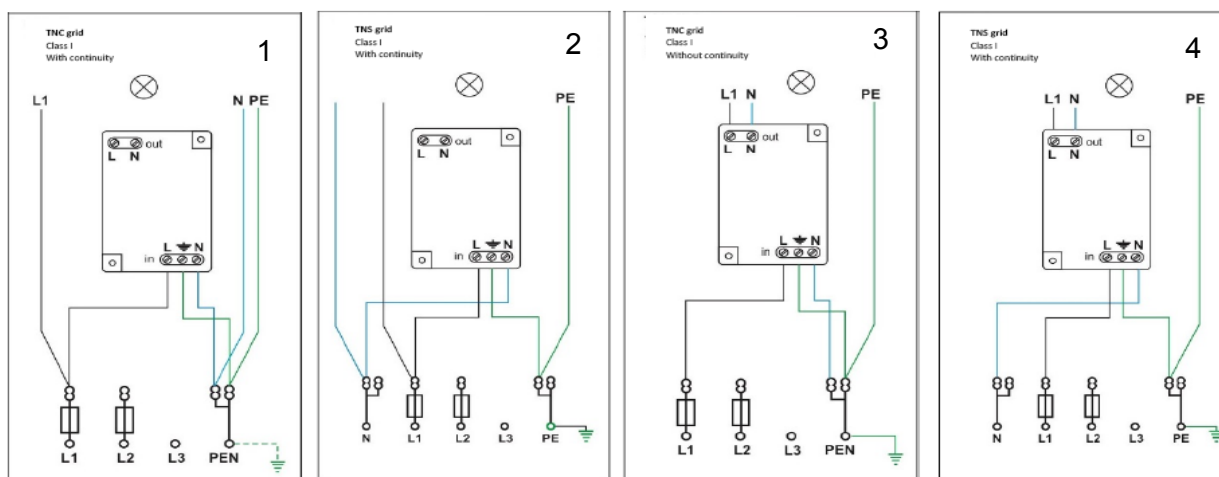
TNC grid
Class I
With continuity

1

L1

N PE

out
L N

in L N

L1 L2 L3 PEN

TNS grid
Class I
With continuity

2

PE

out
L N

in L N

N L1 L2 L3 PE

TNC grid
Class I
Without continuity

3

L1 N

PE

out
L N

in L N

L1 L2 L3 PEN

TNS grid
Class I
With continuity

4

L1 N

PE

out
L N

in L N

N L1 L2 L3 PE